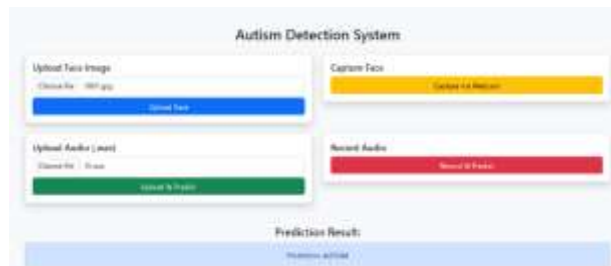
Autism Detection System

Upload Face Image

Choose file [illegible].jpg

Upload Face

Capture Face

Capture via Webcam

Upload Audio (.wav)

Choose file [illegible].wav

Upload & Predict

Record Audio

Record & Predict

Prediction Result:

Prediction: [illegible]